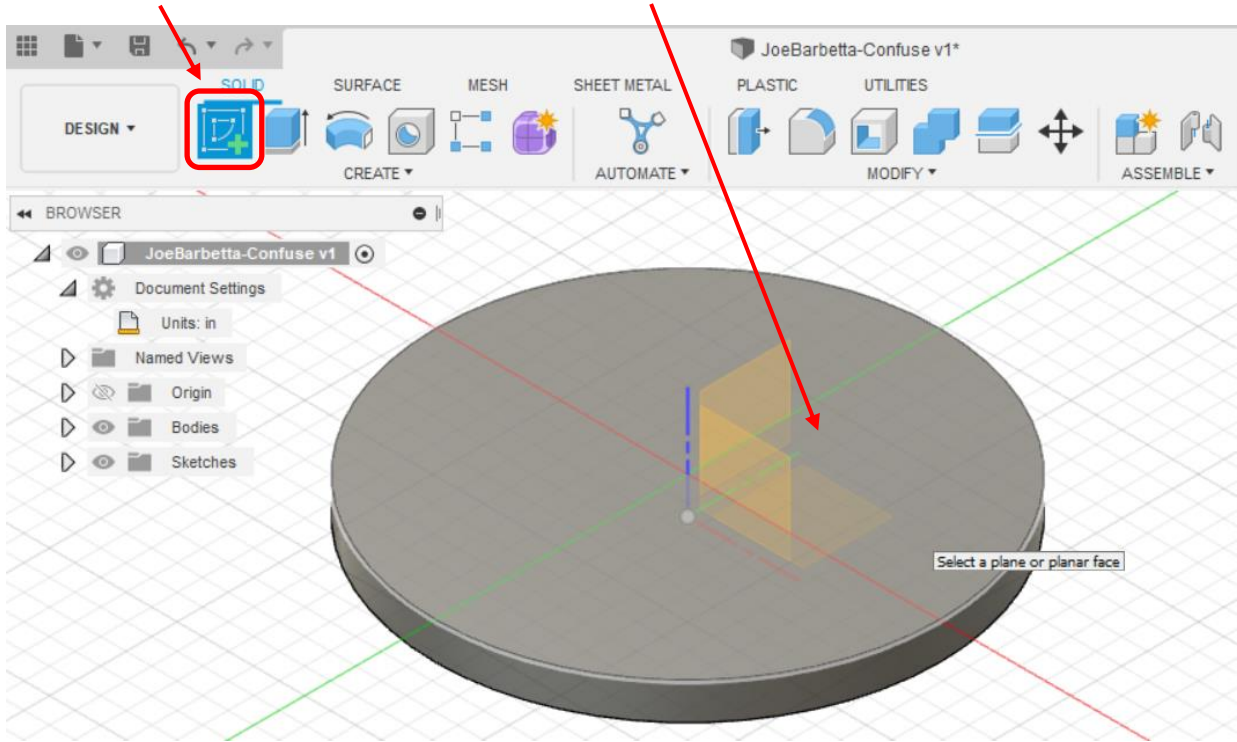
JoeBarbetta-Confuse v1*

DESIGN ▾

SOLID SURFACE MESH SHEET METAL PLASTIC UTILITIES

CREATE ▾ AUTOMATE ▾ MODIFY ▾ ASSEMBLE ▾

BROWSER

JoeBarbetta-Confuse v1

Document Settings

Units: in

Named Views

Origin

Bodies

Sketches

Select a plane or planar face